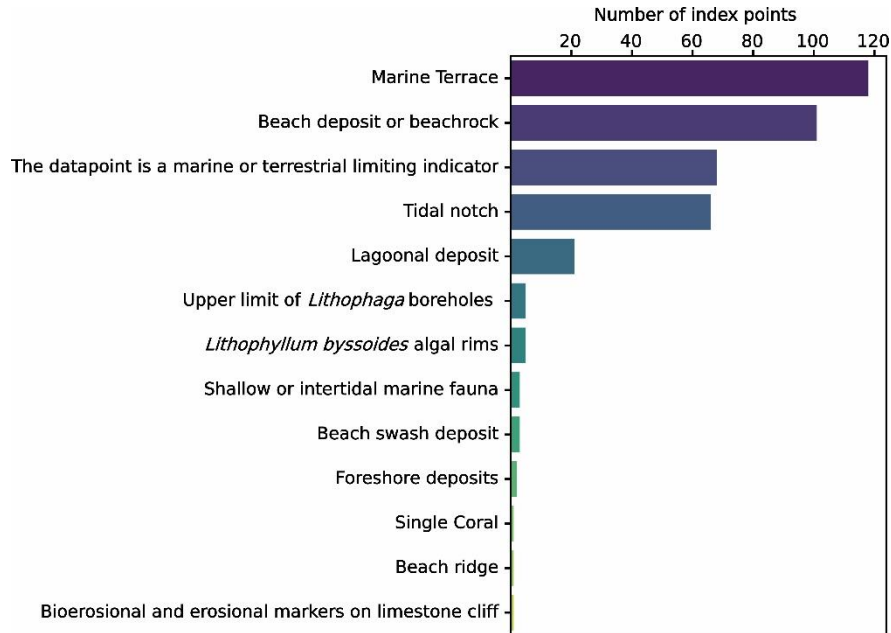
Number of index points

20 40 60 80 100 120

Marine Terrace
Beach deposit or beachrock
The datapoint is a marine or terrestrial limiting indicator
Tidal notch
Lagoonal deposit
Upper limit of *Lithophaga* boreholes
*Lithophyllum byssoides* algal rims
Shallow or intertidal marine fauna
Beach swash deposit
Foreshore deposits
Single Coral
Beach ridge
Bioerosional and erosional markers on limestone cliff